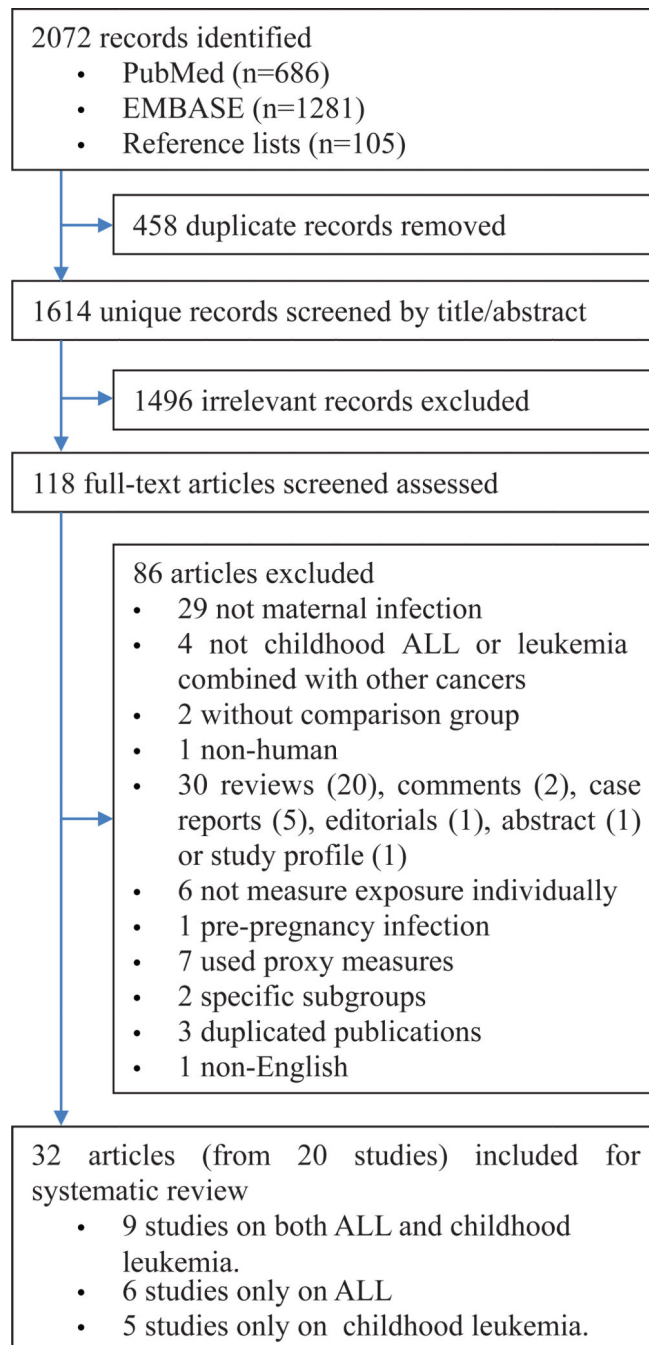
2072 records identified
• PubMed (n=686)
• EMBASE (n=1281)
• Reference lists (n=105)

458 duplicate records removed

1614 unique records screened by title/abstract

1496 irrelevant records excluded

118 full-text articles screened assessed

86 articles excluded
• 29 not maternal infection
• 4 not childhood ALL or leukemia combined with other cancers
• 2 without comparison group
• 1 non-human
• 30 reviews (20), comments (2), case reports (5), editorials (1), abstract (1) or study profile (1)
• 6 not measure exposure individually
• 1 pre-pregnancy infection
• 7 used proxy measures
• 2 specific subgroups
• 3 duplicated publications
• 1 non-English

32 articles (from 20 studies) included for systematic review
• 9 studies on both ALL and childhood leukemia.
• 6 studies only on ALL
• 5 studies only on childhood leukemia.